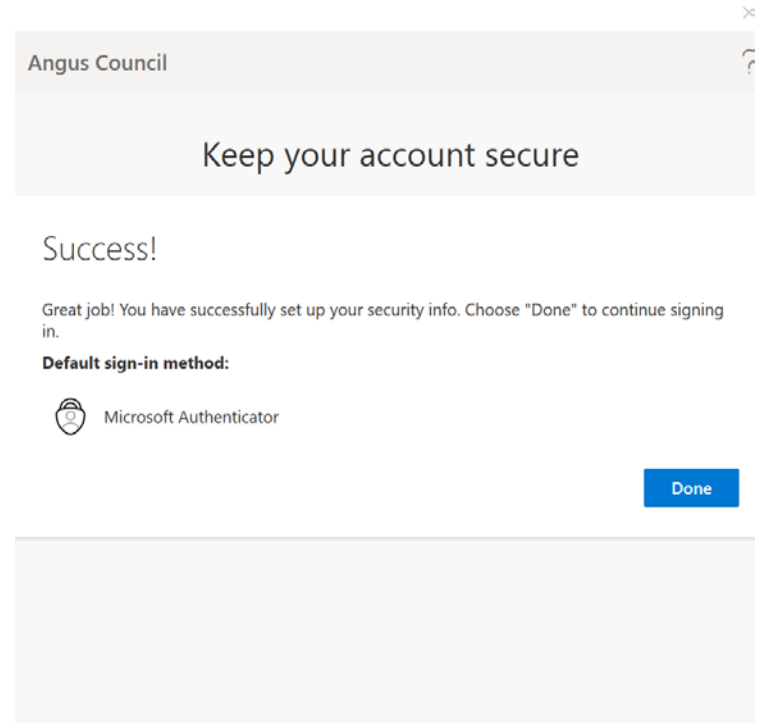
Angus Council

?

Keep your account secure

Success!

Great job! You have successfully set up your security info. Choose "Done" to continue signing in.

Default sign-in method:

Microsoft Authenticator

Done